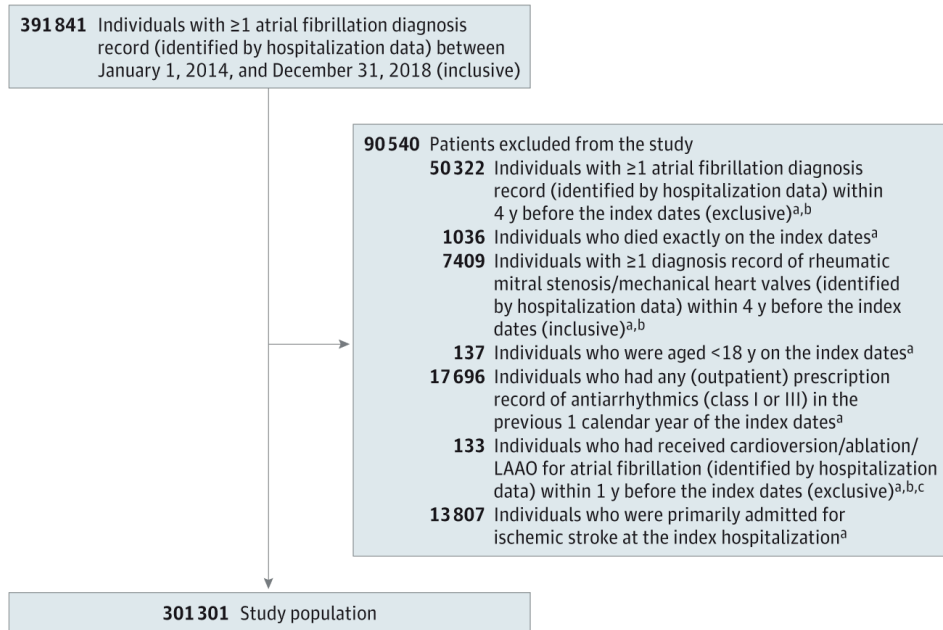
**391 841** Individuals with ≥1 atrial fibrillation diagnosis record (identified by hospitalization data) between January 1, 2014, and December 31, 2018 (inclusive)

**90 540** Patients excluded from the study
**50 322** Individuals with ≥1 atrial fibrillation diagnosis record (identified by hospitalization data) within 4 y before the index dates (exclusive)$^{a,b}$
**1036** Individuals who died exactly on the index dates$^{a}$
**7409** Individuals with ≥1 diagnosis record of rheumatic mitral stenosis/mechanical heart valves (identified by hospitalization data) within 4 y before the index dates (inclusive)$^{a,b}$
**137** Individuals who were aged <18 y on the index dates$^{a}$
**17 696** Individuals who had any (outpatient) prescription record of antiarrhythmics (class I or III) in the previous 1 calendar year of the index dates$^{a}$
**133** Individuals who had received cardioversion/ablation/LAAO for atrial fibrillation (identified by hospitalization data) within 1 y before the index dates (exclusive)$^{a,b,c}$
**13 807** Individuals who were primarily admitted for ischemic stroke at the index hospitalization$^{a}$

**301 301** Study population